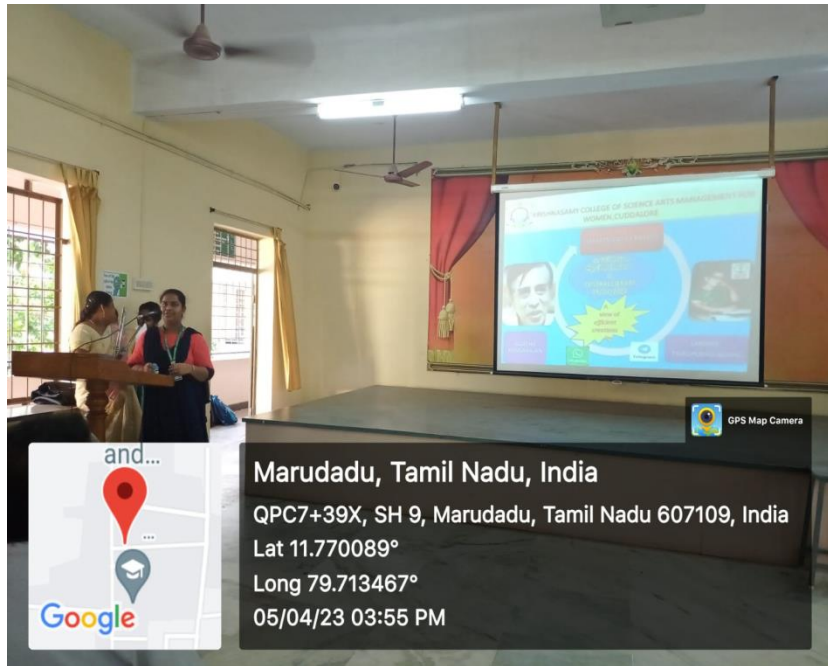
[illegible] COLLEGE OF SCIENCE ARTS MANAGEMENT FOR WOMEN, CUDDALORE

GPS Map Camera

and...

Google

Marudadu, Tamil Nadu, India

QPC7+39X, SH 9, Marudadu, Tamil Nadu 607109, India

Lat 11.770089°

Long 79.713467°

05/04/23 03:55 PM